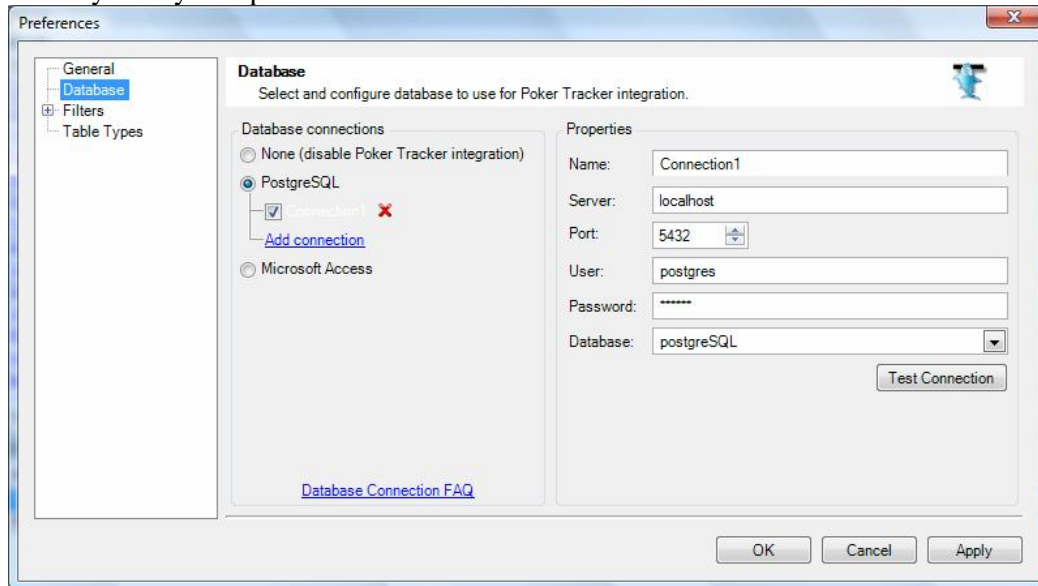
Preferences

General
Database
Filters
Table Types

Database
Select and configure database to use for Poker Tracker integration.

Database connections
None (disable Poker Tracker integration)
PostgreSQL
Connection1
Add connection
Microsoft Access

Database Connection FAQ

Properties
Name: Connection1
Server: localhost
Port: 5432
User: postgres
Password: ******
Database: postgreSQL
Test Connection

OK
Cancel
Apply